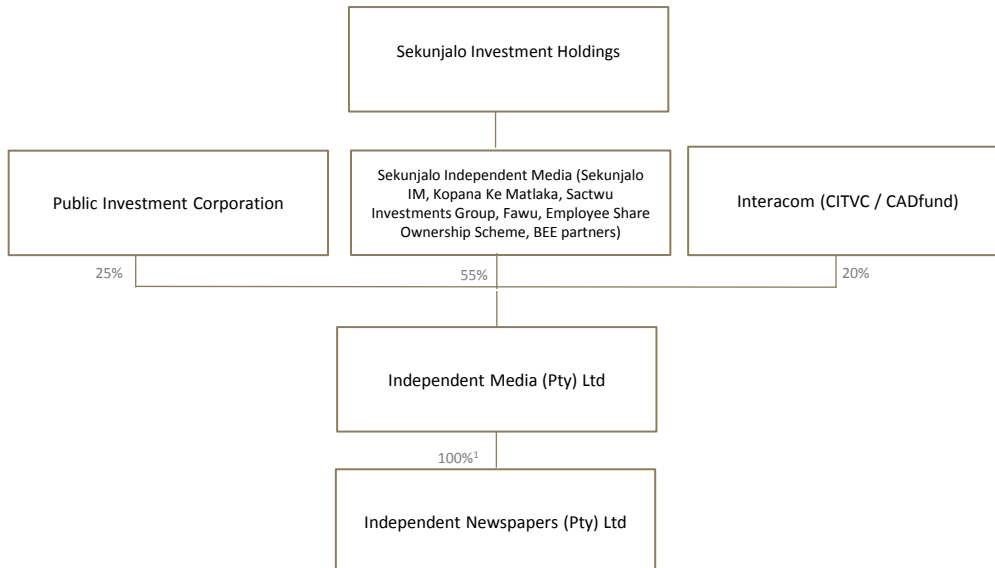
Sekunjalo Investment Holdings

Public Investment Corporation

Sekunjalo Independent Media (Sekunjalo IM, Kopana Ke Matlaka, Sactwu Investments Group, Fawu, Employee Share Ownership Scheme, BEE partners)

Interacom (CITVC / CADfund)

25%

55%

20%

Independent Media (Pty) Ltd

100%$^1$

Independent Newspapers (Pty) Ltd